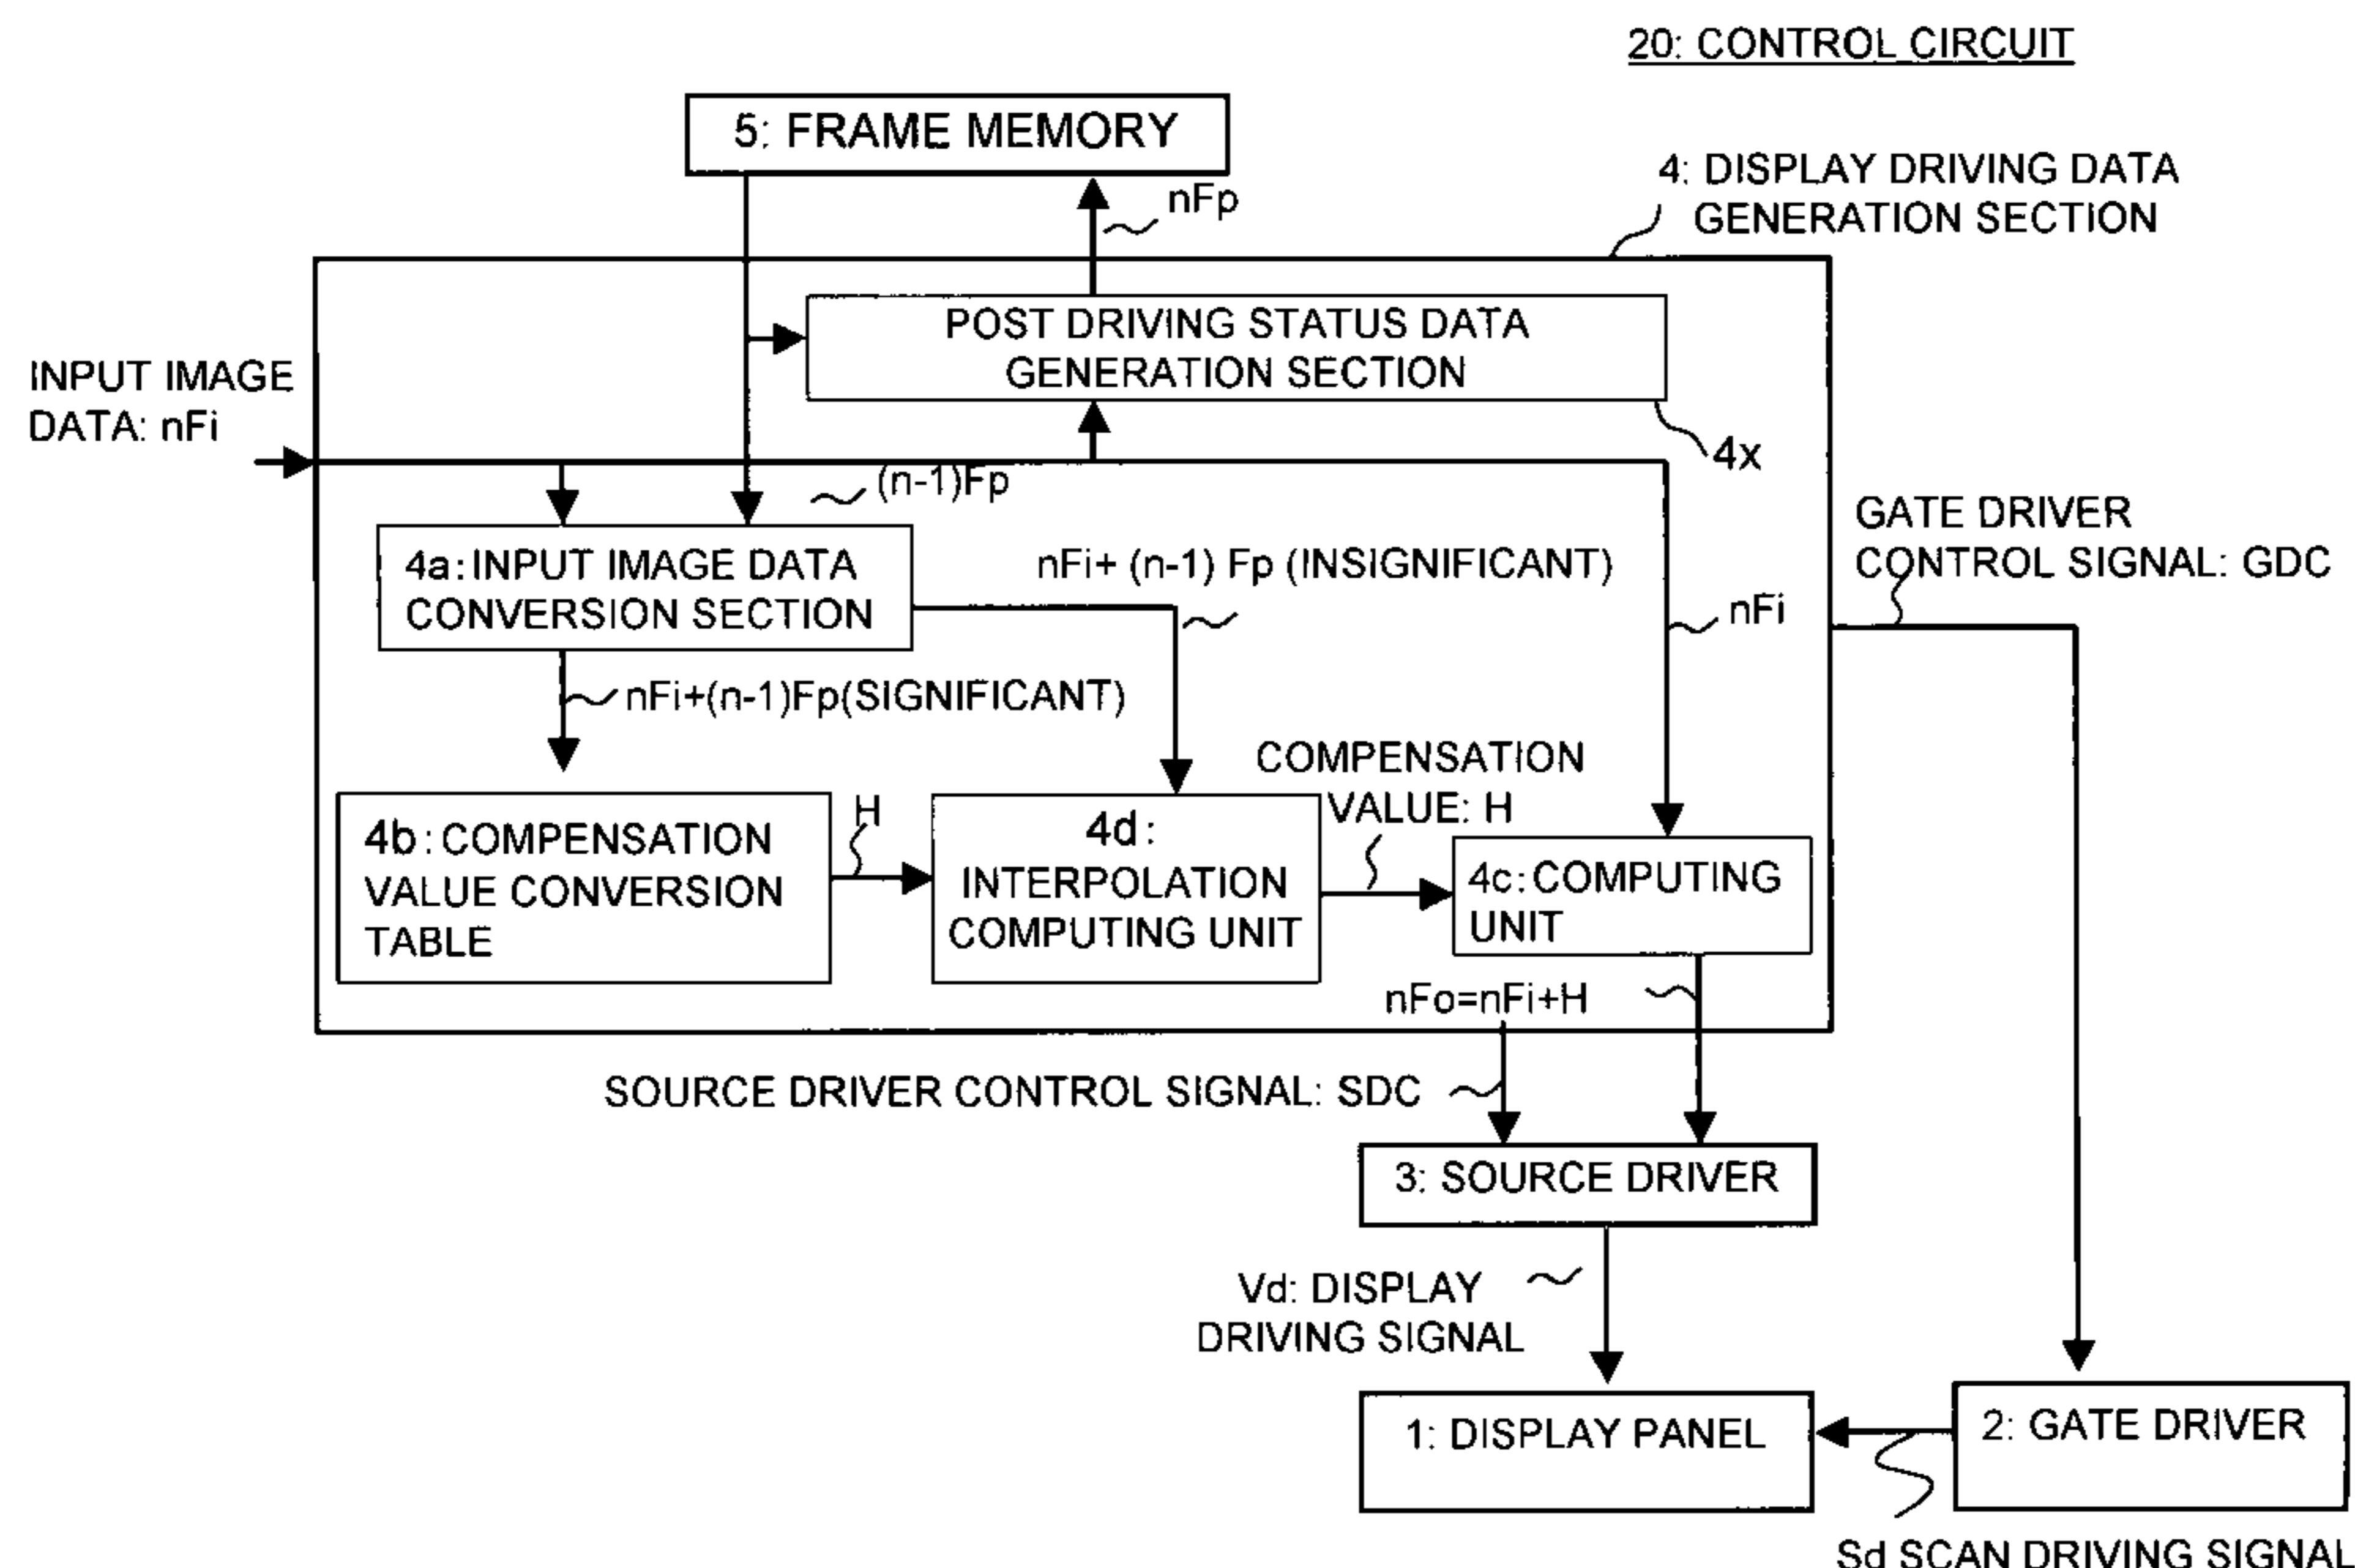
20: CONTROL CIRCUIT

5: FRAME MEMORY

nFp

4: DISPLAY DRIVING DATA GENERATION SECTION

POST DRIVING STATUS DATA GENERATION SECTION

INPUT IMAGE DATA: nFi

4x

(n-1)Fp

GATE DRIVER CONTROL SIGNAL: GDC

4a: INPUT IMAGE DATA CONVERSION SECTION

nFi+ (n-1) Fp (INSIGNIFICANT)

nFi

nFi+(n-1)Fp(SIGNIFICANT)

COMPENSATION VALUE: H

H

4b: COMPENSATION VALUE CONVERSION TABLE

4d: INTERPOLATION COMPUTING UNIT

4c: COMPUTING UNIT

nFo=nFi+H

SOURCE DRIVER CONTROL SIGNAL: SDC

3: SOURCE DRIVER

Vd: DISPLAY DRIVING SIGNAL

1: DISPLAY PANEL

2: GATE DRIVER

Sd SCAN DRIVING SIGNAL